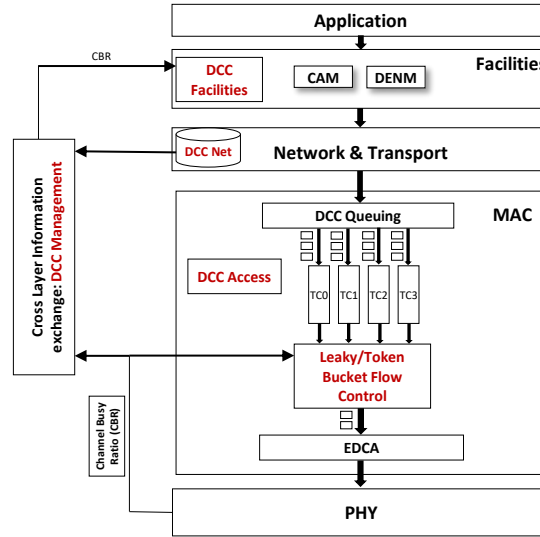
Application

CBR

DCC Facilities

CAM

DENM

Facilities

DCC Net

Network & Transport

Cross Layer Information exchange: DCC Management

MAC

DCC Queuing

DCC Access

TC0

TC1

TC2

TC3

Leaky/Token Bucket Flow Control

Channel Busy Ratio (CBR)

EDCA

PHY